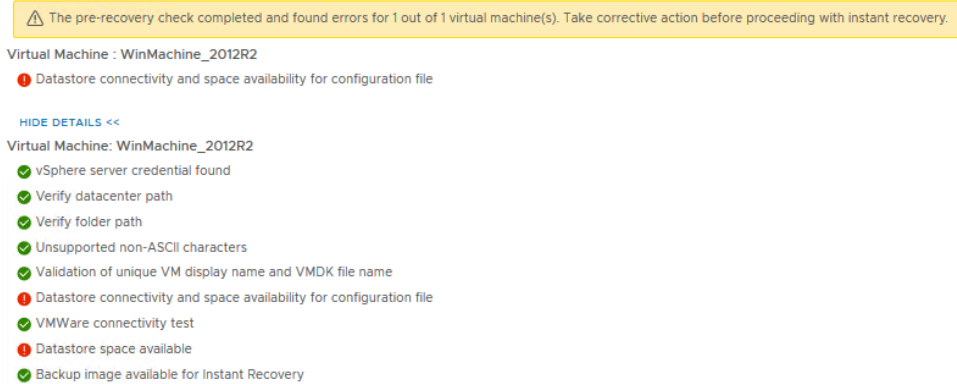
The pre-recovery check completed and found errors for 1 out of 1 virtual machine(s). Take corrective action before proceeding with instant recovery.

Virtual Machine : WinMachine_2012R2

Datastore connectivity and space availability for configuration file

HIDE DETAILS <<

Virtual Machine: WinMachine_2012R2

vSphere server credential found

Verify datacenter path

Verify folder path

Unsupported non-ASCII characters

Validation of unique VM display name and VMDK file name

Datastore connectivity and space availability for configuration file

VMWare connectivity test

Datastore space available

Backup image available for Instant Recovery